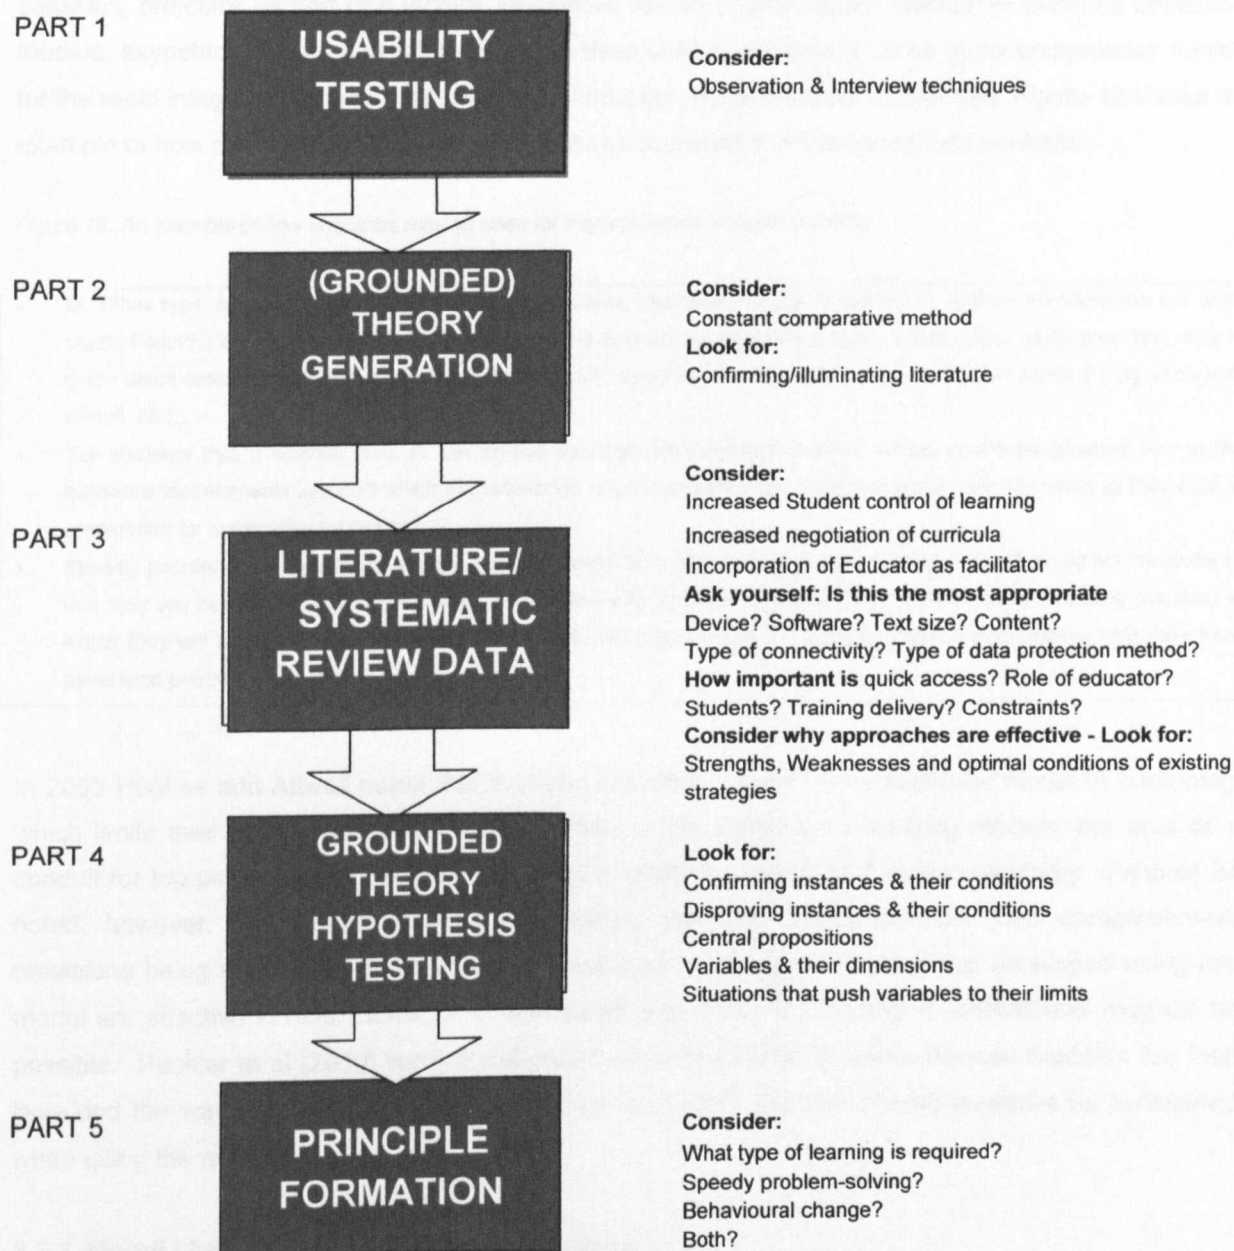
PART 1

USABILITY TESTING

Consider:
Observation & Interview techniques

PART 2

(GROUNDED) THEORY GENERATION

Consider:
Constant comparative method
Look for:
Confirming/illuminating literature

PART 3

LITERATURE/ SYSTEMATIC REVIEW DATA

Consider:
Increased Student control of learning
Increased negotiation of curricula
Incorporation of Educator as facilitator
Ask yourself: Is this the most appropriate
Device? Software? Text size? Content?
Type of connectivity? Type of data protection method?
How important is quick access? Role of educator?
Students? Training delivery? Constraints?
Consider why approaches are effective - Look for:
Strengths, Weaknesses and optimal conditions of existing strategies

PART 4

GROUNDED THEORY HYPOTHESIS TESTING

Look for:
Confirming instances & their conditions
Disproving instances & their conditions
Central propositions
Variables & their dimensions
Situations that push variables to their limits

PART 5

PRINCIPLE FORMATION

Consider:
What type of learning is required?
Speedy problem-solving?
Behavioural change?
Both?